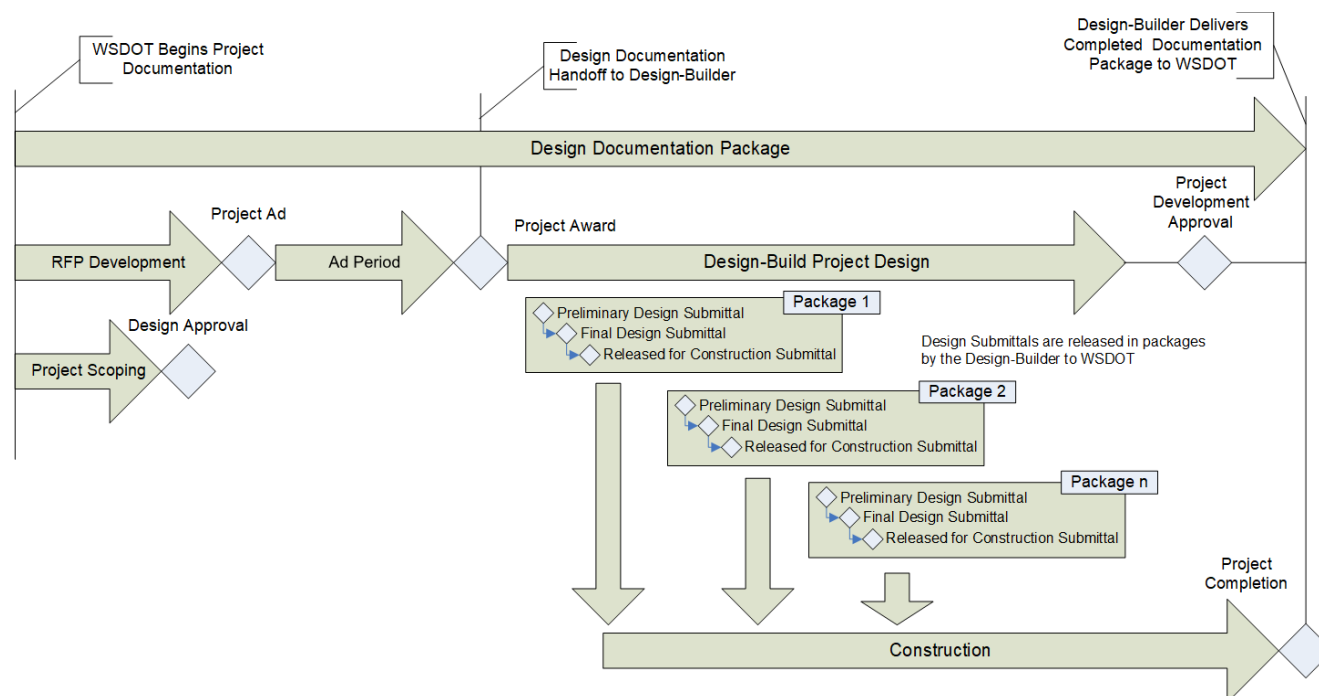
WSDOT Begins Project Documentation

Design Documentation Handoff to Design-Builder

Design-Builder Delivers Completed Documentation Package to WSDOT

Design Documentation Package

Project Development Approval

Project Ad

Project Award

RFP Development

Ad Period

Design-Build Project Design

Package 1

Preliminary Design Submittal

Final Design Submittal

Released for Construction Submittal

Design Approval

Project Scoping

Design Submittals are released in packages by the Design-Builder to WSDOT

Package 2

Preliminary Design Submittal

Final Design Submittal

Released for Construction Submittal

Package n

Preliminary Design Submittal

Final Design Submittal

Released for Construction Submittal

Project Completion

Construction